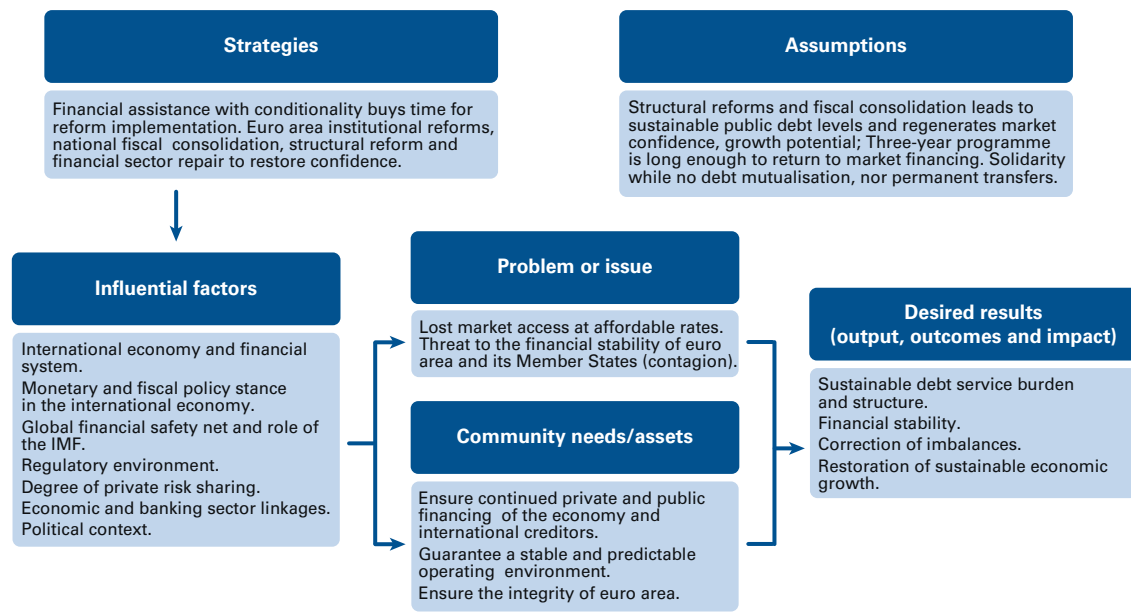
Strategies

Financial assistance with conditionality buys time for reform implementation. Euro area institutional reforms, national fiscal consolidation, structural reform and financial sector repair to restore confidence.

Assumptions

Structural reforms and fiscal consolidation leads to sustainable public debt levels and regenerates market confidence, growth potential; Three-year programme is long enough to return to market financing. Solidarity while no debt mutualisation, nor permanent transfers.

Influential factors

International economy and financial system.
Monetary and fiscal policy stance in the international economy.
Global financial safety net and role of the IMF.
Regulatory environment.
Degree of private risk sharing.
Economic and banking sector linkages.
Political context.

Problem or issue

Lost market access at affordable rates. Threat to the financial stability of euro area and its Member States (contagion).

Community needs/assets

Ensure continued private and public financing of the economy and international creditors.
Guarantee a stable and predictable operating environment.
Ensure the integrity of euro area.

Desired results (output, outcomes and impact)

Sustainable debt service burden and structure.
Financial stability.
Correction of imbalances.
Restoration of sustainable economic growth.